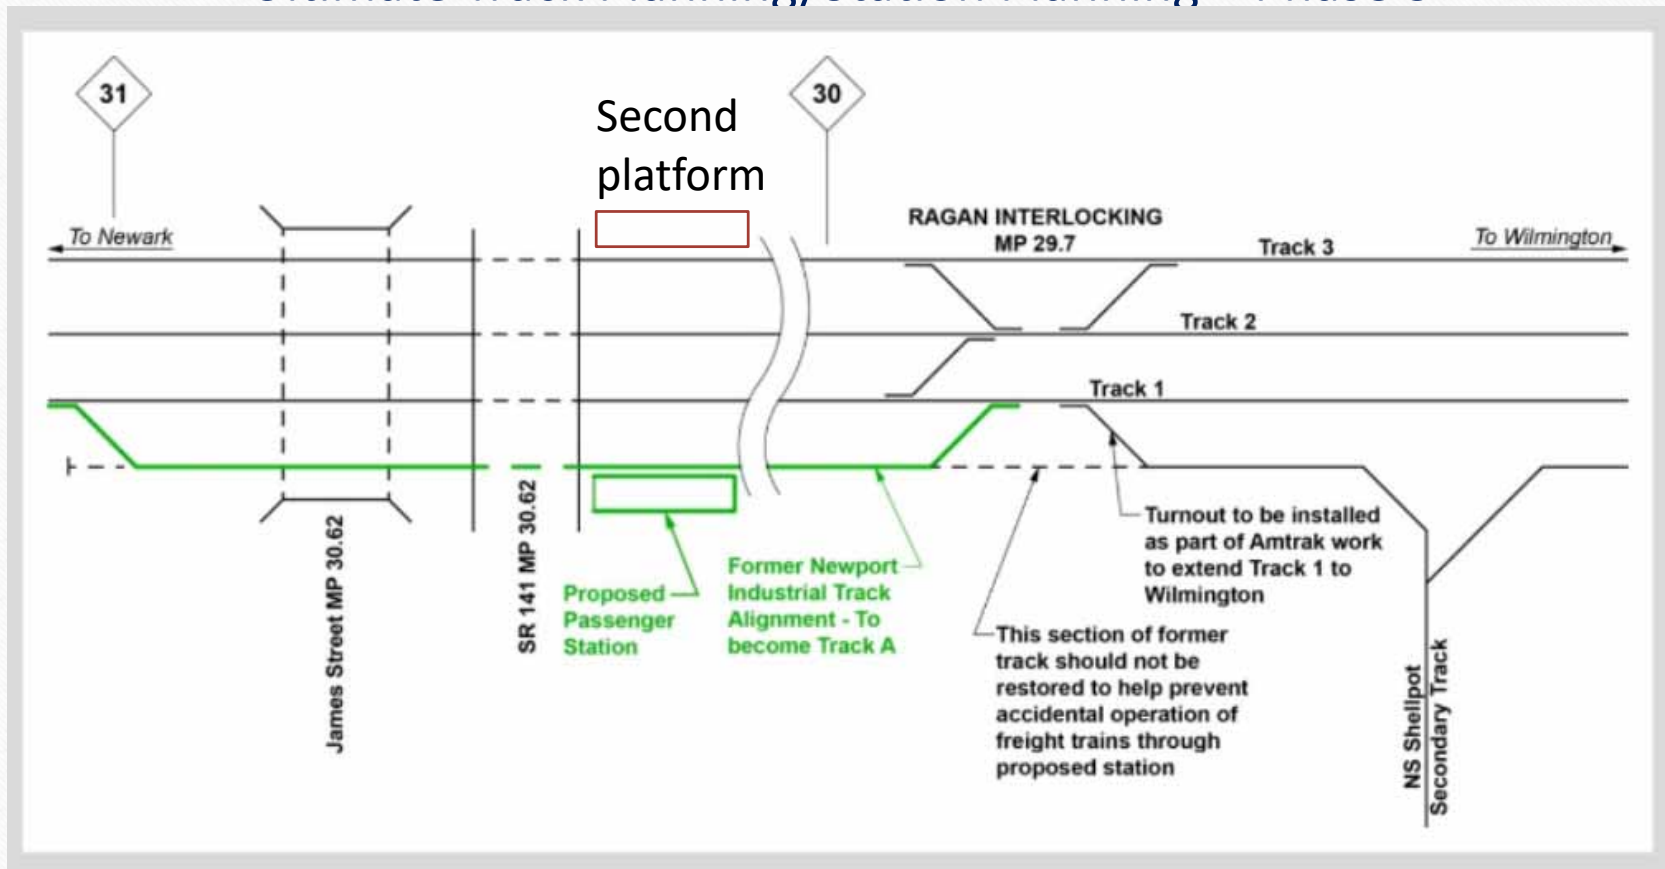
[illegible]

31

Second platform

30

To Newark

RAGAN INTERLOCKING MP 29.7

Track 3

To Wilmington

Track 2

Track 1

James Street MP 30.62

SR 141 MP 30.62

Proposed Passenger Station

Former Newport Industrial Track Alignment - To become Track A

This section of former track should not be restored to help prevent accidental operation of freight trains through proposed station

Turnout to be installed as part of Amtrak work to extend Track 1 to Wilmington

NS Shellpot Secondary Track